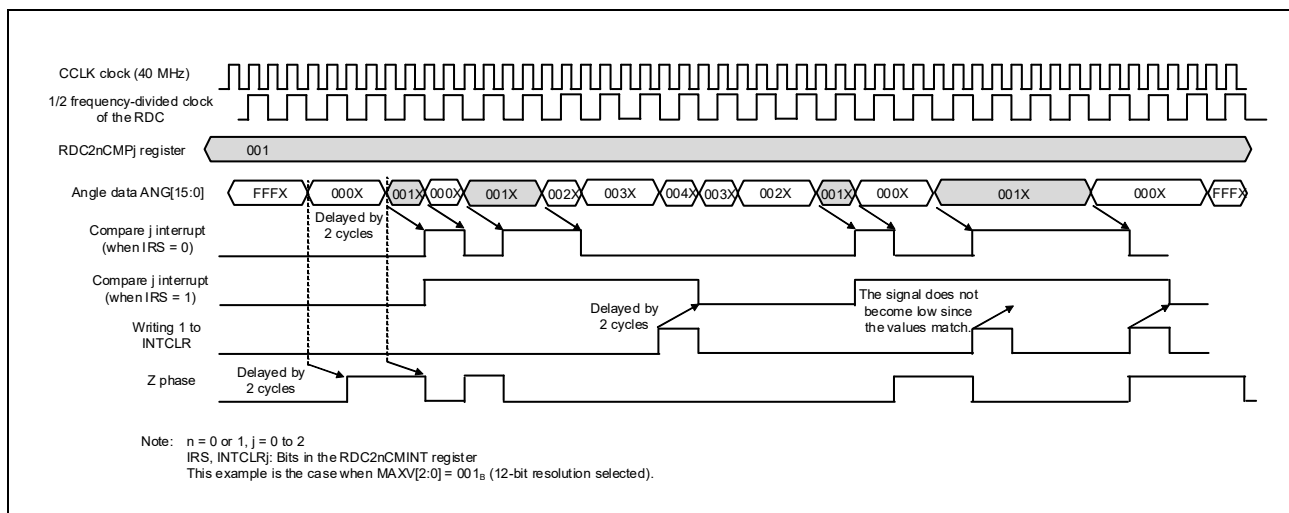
CCLK clock (40 MHz)

1/2 frequency-divided clock of the RDC

RDC2nCMPj register

001

Angle data ANG[15:0]

FFFX 000X 001X 000X 001X 002X 003X 004X 003X 002X 001X 000X 001X 000X FFFX

Delayed by 2 cycles

Compare j interrupt (when IRS = 0)

Compare j interrupt (when IRS = 1)

Delayed by 2 cycles

The signal does not become low since the values match.

Writing 1 to INTCLR

Z phase

Delayed by 2 cycles

Note: n = 0 or 1, j = 0 to 2
IRS, INTCLRj: Bits in the RDC2nCMINT register
This example is the case when MAXV[2:0] = $001_B$ (12-bit resolution selected).